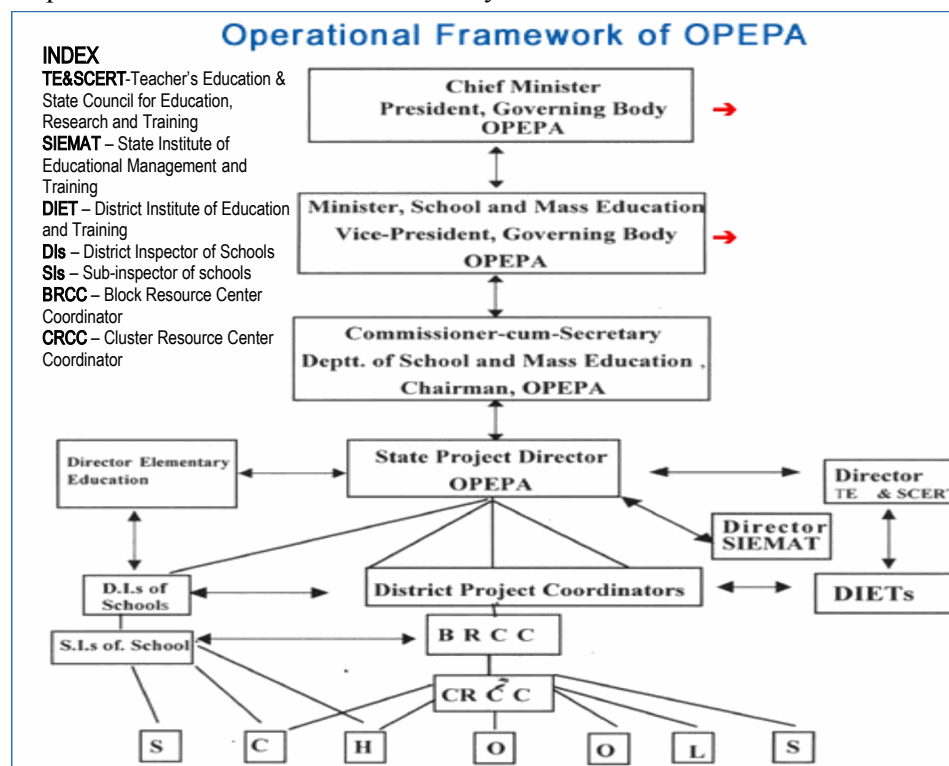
Operational Framework of OPEPA

INDEX
TE&SCERT-Teacher's Education & State Council for Education, Research and Training
SIEMAT – State Institute of Educational Management and Training
DIET – District Institute of Education and Training
DIs – District Inspector of Schools
SIs – Sub-inspector of schools
BRCC – Block Resource Center Coordinator
CRCC – Cluster Resource Center Coordinator

Chief Minister
President, Governing Body
OPEPA

Minister, School and Mass Education
Vice-President, Governing Body
OPEPA

Commissioner-cum-Secretary
Deptt. of School and Mass Education,
Chairman, OPEPA

Director Elementary Education

State Project Director
OPEPA

Director
TE & SCERT

Director
SIEMAT

D.I.s of Schools

District Project Coordinators

DIETs

S.I.s of. School

B R C C

CR C C

S

C

H

O

O

L

S